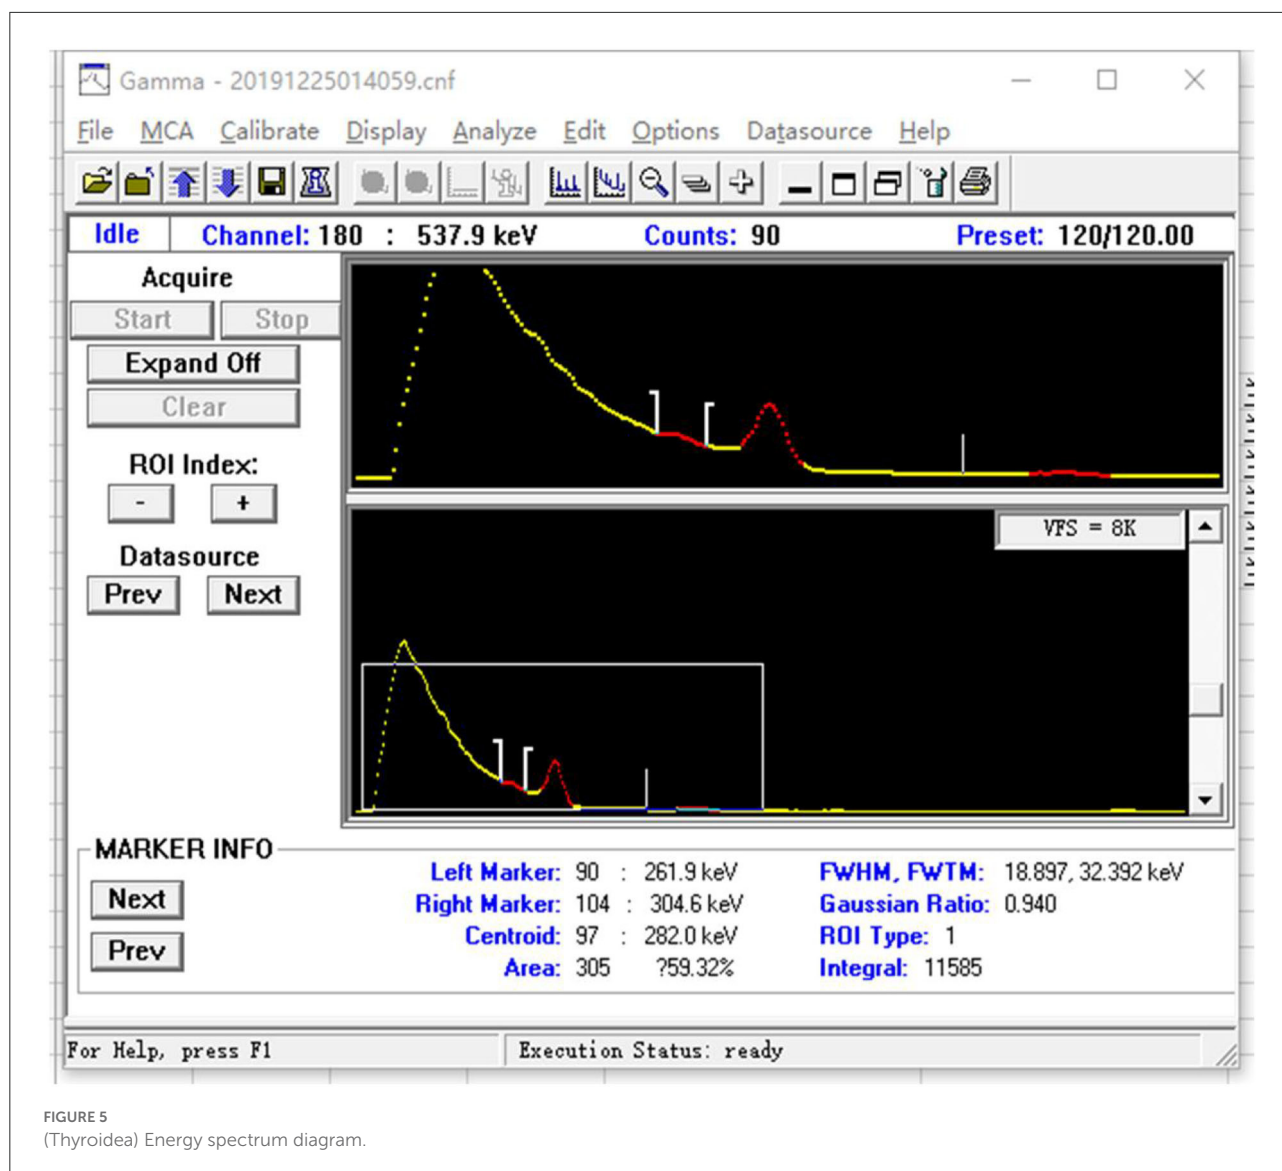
Gamma - 20191225014059.cnf

File MCA Calibrate Display Analyze Edit Options Datasource Help

Idle Channel: 180 : 537.9 keV Counts: 90 Preset: 120/120.00

Acquire

Start Stop

Expand Off

Clear

ROI Index:

- +

Datasource

Prev Next

VFS = 8K

MARKER INFO

Next

Prev

Left Marker: 90 : 261.9 keV
Right Marker: 104 : 304.6 keV
Centroid: 97 : 282.0 keV
Area: 305 ?59.32%

FWHM, FWTM: 18.897, 32.392 keV
Gaussian Ratio: 0.940
ROI Type: 1
Integral: 11585

For Help, press F1

Execution Status: ready

FIGURE 5
(Thyroidea) Energy spectrum diagram.